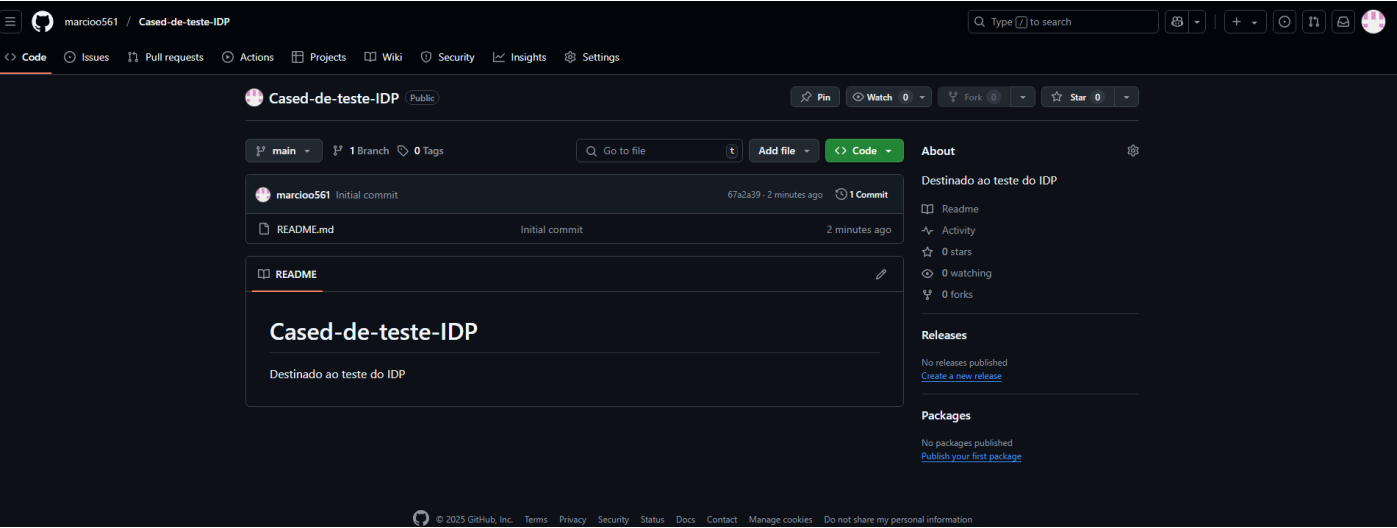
marcioo561 / Cased-de-teste-IDP

Type / to search

Code Issues Pull requests Actions Projects Wiki Security Insights Settings

Cased-de-teste-IDP Public

Pin Watch 0 Fork 0 Star 0

main 1 Branch 0 Tags

Go to file t Add file Code

marcioo561 Initial commit 67a2a39 · 2 minutes ago 1 Commit

README.md Initial commit 2 minutes ago

README

Cased-de-teste-IDP

Destinado ao teste do IDP

About

Destinado ao teste do IDP

Readme
Activity
0 stars
0 watching
0 forks

Releases

No releases published
Create a new release

Packages

No packages published
Publish your first package

© 2025 GitHub, Inc. Terms Privacy Security Status Docs Contact Manage cookies Do not share my personal information